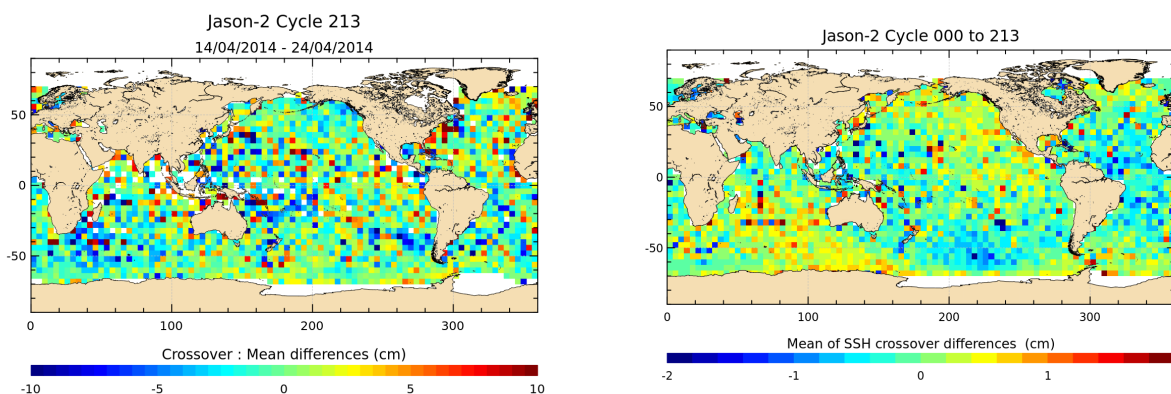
Jason-2 Cycle 213
14/04/2014 - 24/04/2014

50
0
-50

0 100 200 300

Crossover : Mean differences (cm)

-10 -5 0 5 10

Jason-2 Cycle 000 to 213

50
0
-50

0 100 200 300

Mean of SSH crossover differences (cm)

-2 -1 0 1